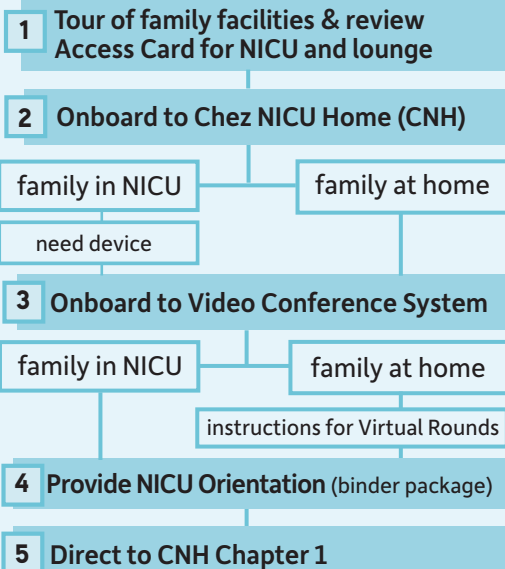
1 Tour of family facilities & review Access Card for NICU and lounge

2 Onboard to Chez NICU Home (CNH)

family in NICU

family at home

need device

3 Onboard to Video Conference System

family in NICU

family at home

instructions for Virtual Rounds

4 Provide NICU Orientation (binder package)

5 Direct to CNH Chapter 1